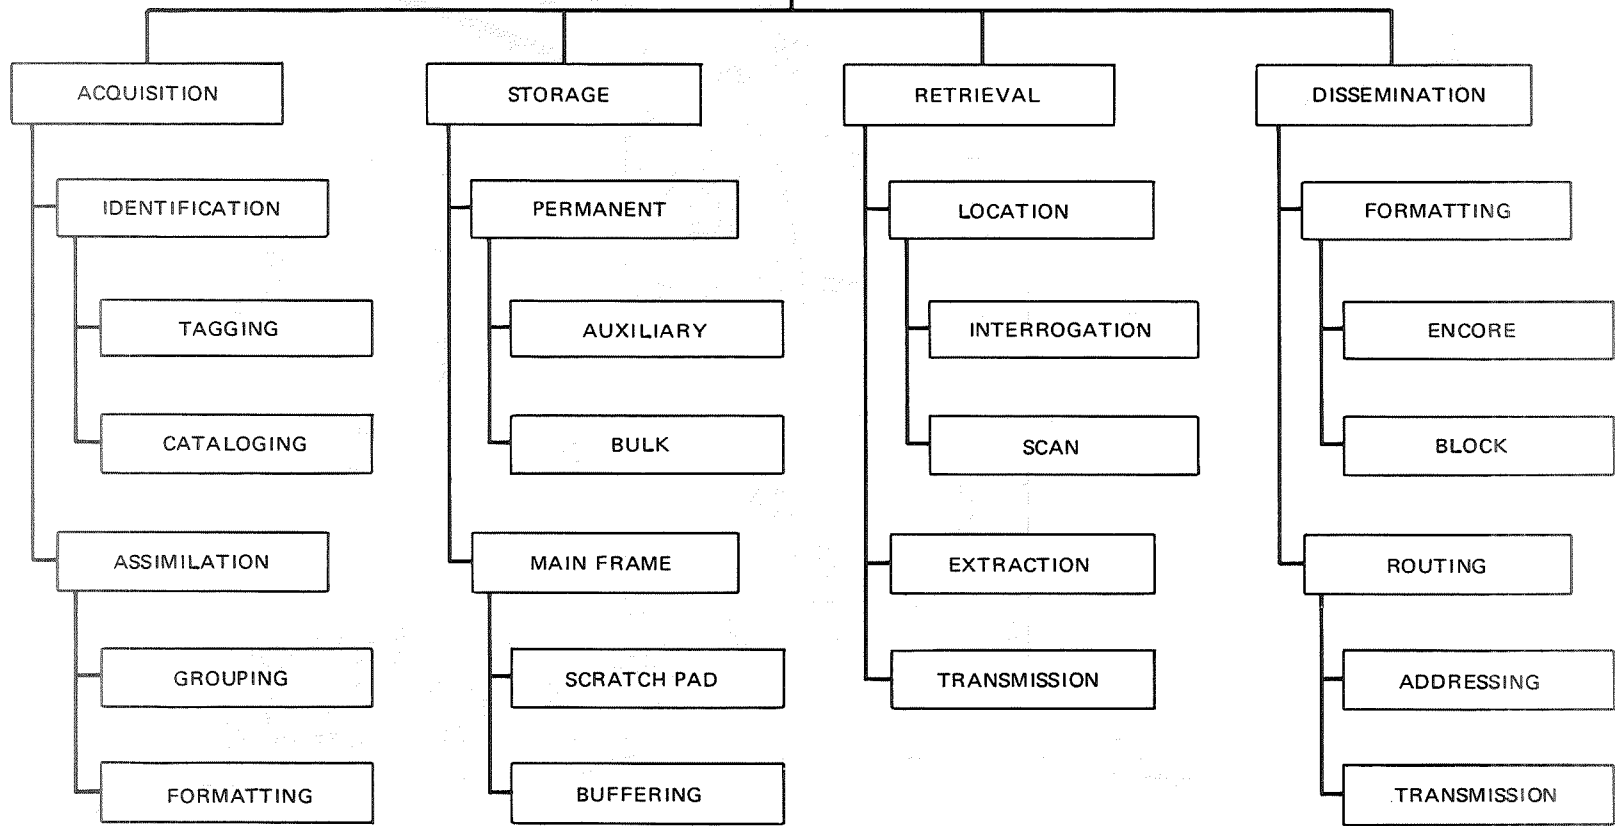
ACQUISITION

IDENTIFICATION

TAGGING

CATALOGING

ASSIMILATION

GROUPING

FORMATTING

STORAGE

PERMANENT

AUXILIARY

BULK

MAIN FRAME

SCRATCH PAD

BUFFERING

RETRIEVAL

LOCATION

INTERROGATION

SCAN

EXTRACTION

TRANSMISSION

DISSEMINATION

FORMATTING

ENCORE

BLOCK

ROUTING

ADDRESSING

TRANSMISSION